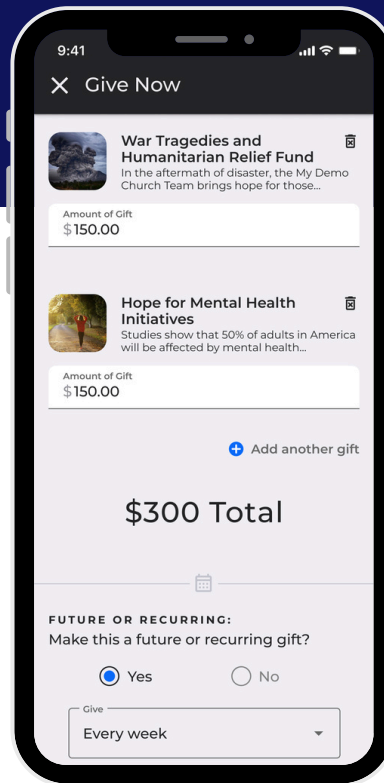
9:41

Give Now

War Tragedies and Humanitarian Relief Fund
In the aftermath of disaster, the My Demo Church Team brings hope for those...

Amount of Gift
$150.00

Hope for Mental Health Initiatives
Studies show that 50% of adults in America will be affected by mental health...

Amount of Gift
$150.00

Add another gift

$300 Total

FUTURE OR RECURRING:
Make this a future or recurring gift?

Yes
No

Give
Every week